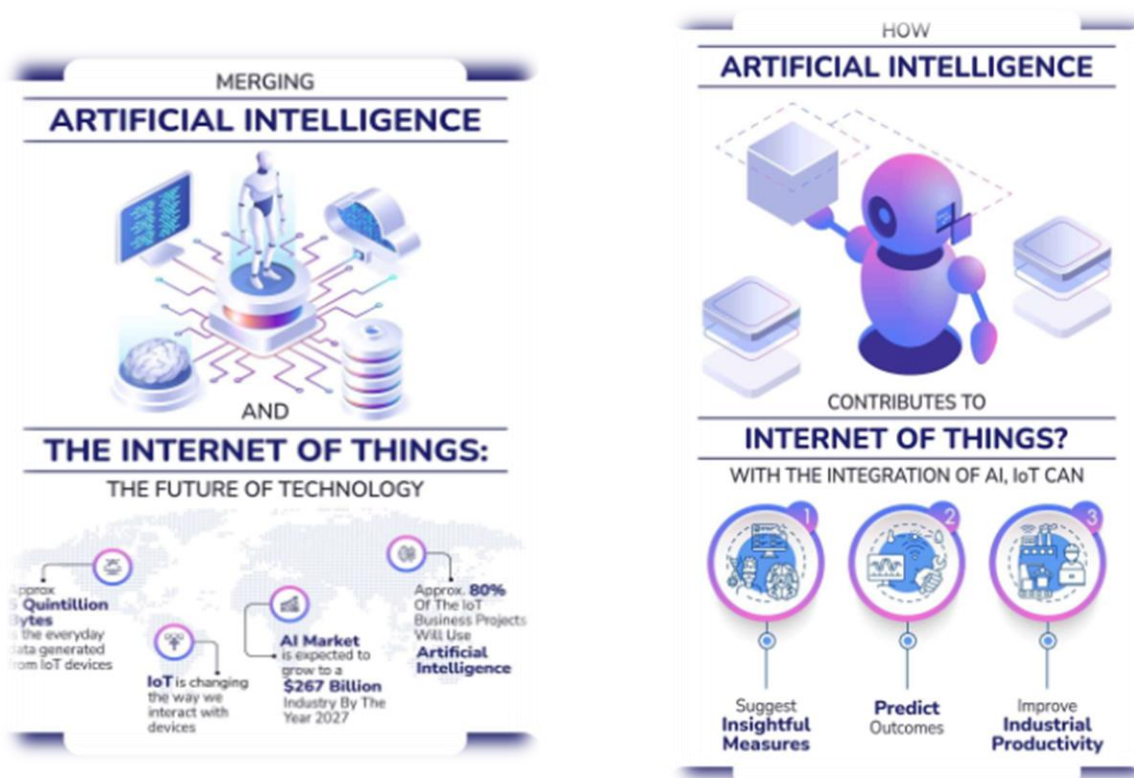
MERGING
ARTIFICIAL INTELLIGENCE

AND
THE INTERNET OF THINGS:
THE FUTURE OF TECHNOLOGY

Approx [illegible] Quintillion Bytes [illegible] the everyday data generated from IoT devices

IoT is changing the way we interact with devices

AI Market is expected to grow to a $267 Billion Industry By The Year 2027

Approx. 80% Of The IoT Business Projects Will Use Artificial Intelligence

HOW
ARTIFICIAL INTELLIGENCE
CONTRIBUTES TO
INTERNET OF THINGS?
WITH THE INTEGRATION OF AI, IoT CAN

1
Suggest Insightful Measures

2
Predict Outcomes

3
Improve Industrial Productivity